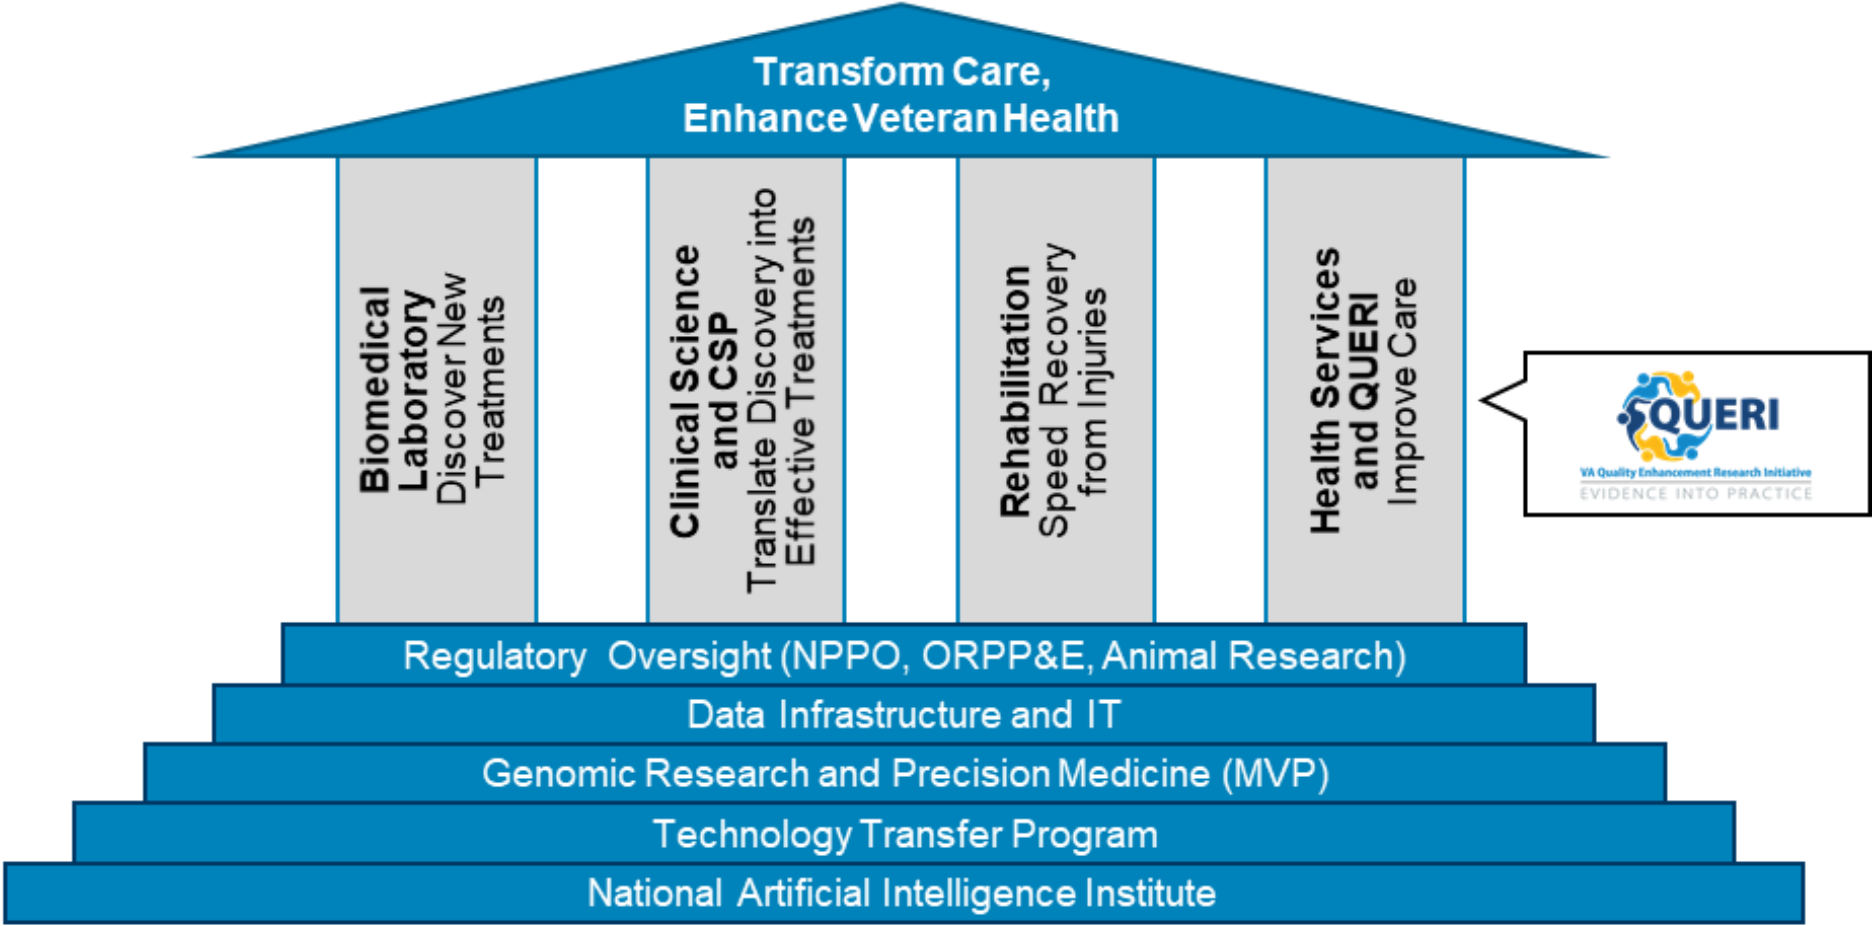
Transform Care,
Enhance Veteran Health

Biomedical Laboratory
Discover New Treatments

Clinical Science and CSP
Translate Discovery into Effective Treatments

Rehabilitation
Speed Recovery from Injuries

Health Services and QUERI
Improve Care

QUERI
VA Quality Enhancement Research Initiative
EVIDENCE INTO PRACTICE

Regulatory Oversight (NPPO, ORPP&E, Animal Research)

Data Infrastructure and IT

Genomic Research and Precision Medicine (MVP)

Technology Transfer Program

National Artificial Intelligence Institute